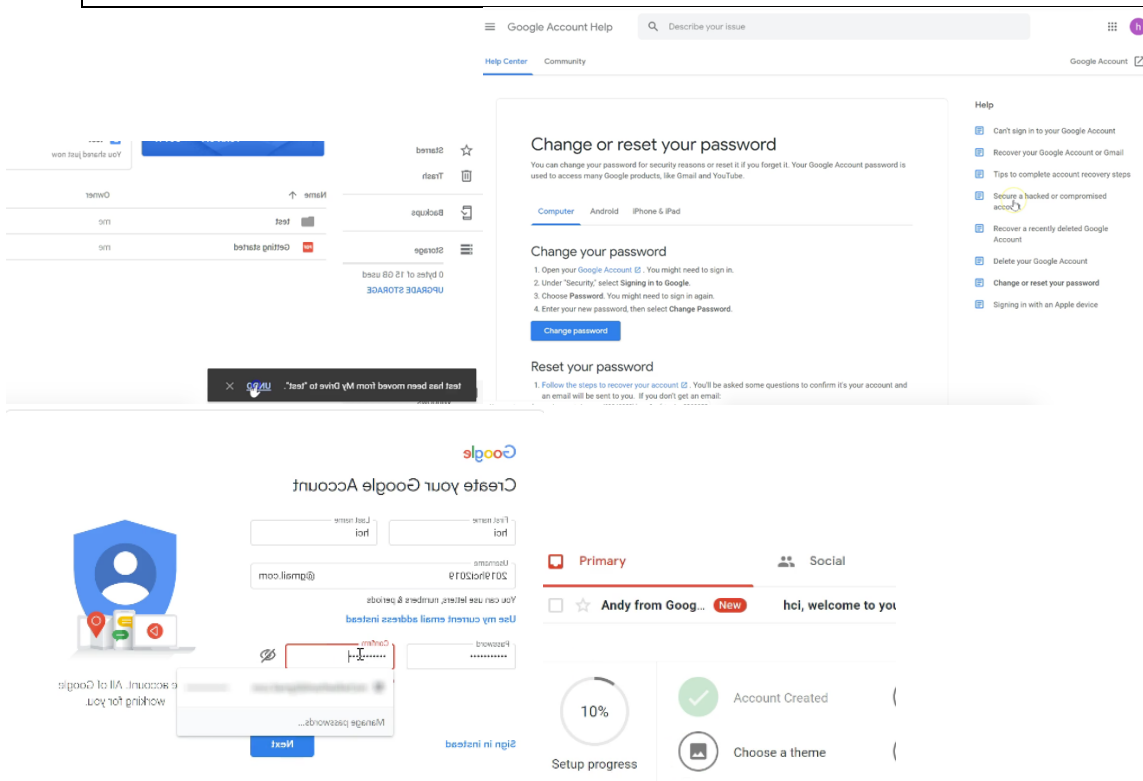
Google Account Help
Describe your issue
Help Center Community
Google Account

Change or reset your password
You can change your password for security reasons or reset it if you forget it. Your Google Account password is used to access many Google products, like Gmail and YouTube.

Computer Android iPhone & iPad

Change your password
1. Open your Google Account. You might need to sign in.
2. Under "Security," select Signing in to Google.
3. Choose Password. You might need to sign in again.
4. Enter your new password, then select Change Password.

Change password

Reset your password
1. Follow the steps to recover your account. You'll be asked some questions to confirm it's your account and an email will be sent to you. If you don't get an email:

Help
Can't sign in to your Google Account
Recover your Google Account or Gmail
Tips to complete account recovery steps
Secure a hacked or compromised account
Recover a recently deleted Google Account
Delete your Google Account
Change or reset your password
Signing in with an Apple device

You shared just now
Starred
Trash
Name
Owner
test me
Getting started me
Backups
Storage
0 bytes of 15 GB used
UPGRADE STORAGE
test has been moved from My Drive to "test". UNDO

Google
Create your Google Account
First name hci
Last name hci
Username 2019hci2019 @gmail.com
You can use letters, numbers & periods
Use my current email address instead
Password
Confirm
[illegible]
Manage passwords...
Sign in instead
Next
one account. All of Google working for you.

Primary
Social
Andy from Goog... New
hci, welcome to you
10%
Setup progress
Account Created
Choose a theme